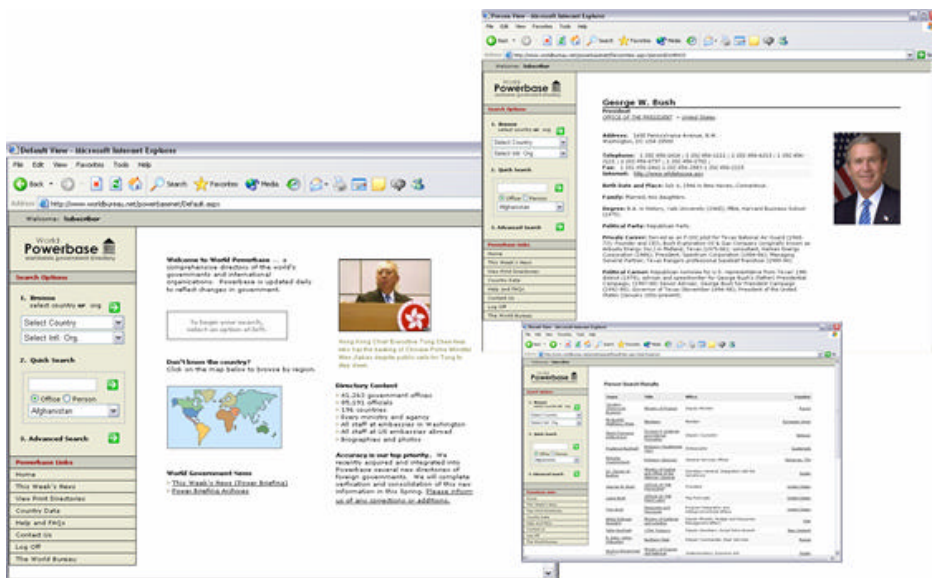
Person View - Microsoft Internet Explorer

Welcome: Subscriber

World Powerbase

Search Options

1. Browse
Select Country
Select Intl. Org.

2. Quick Search
Office Person
Afghanistan

3. Advanced Search

Powerbase Links
Home
This Week's News
View Print Directories
Country Data
Help and FAQs
Contact Us
Log Off
The World Bureau

George W. Bush
President
OFFICE OF THE PRESIDENT - United States

Address: 1600 Pennsylvania Avenue, N.W. Washington, DC USA 20500

Telephone: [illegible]
Fax: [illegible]
Internet: http://www.whitehouse.gov

Birth Date and Place: July 6, 1946 in New Haven, Connecticut.

Family: Married, two daughters.

Degree: B.A. in History, Yale University (1968); MBA, Harvard Business School (1975).

Political Party: Republican Party.

Private Career: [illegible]

Political Career: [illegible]

Default View - Microsoft Internet Explorer
File Edit View Favorites Tools Help
Back Search Favorites Media
Address http://www.worldbureau.net/powerbasenet/Default.asp

Welcome: Subscriber

World Powerbase
worldwide government directory

Search Options

1. Browse
select country or org
Select Country
Select Intl. Org.

2. Quick Search
Office Person
Afghanistan

3. Advanced Search

Powerbase Links
Home
This Week's News
View Print Directories
Country Data
Help and FAQs
Contact Us
Log Off
The World Bureau

Welcome to World Powerbase ... a comprehensive directory of the world's governments and international organizations. Powerbase is updated daily to reflect changes in government.

To begin your search, select an option at left.

Hong Kong Chief Executive Tung Chee-hwa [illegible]

Don't know the country?
Click on the map below to browse by region.

Directory Content
• 45,263 government offices
• 95,191 officials
• 196 countries
• Every ministry and agency
• All staff at embassies in Washington
• All staff at US embassies abroad
• Biographies and photos

Accuracy is our top priority. We recently acquired and integrated into Powerbase several new directories of foreign governments. We will complete verification and consolidation of this new information in this Spring. Please inform us of any corrections or additions.

World Government News
• This Week's News (Power Briefing)
• Power Briefing Archives

Person Search Results